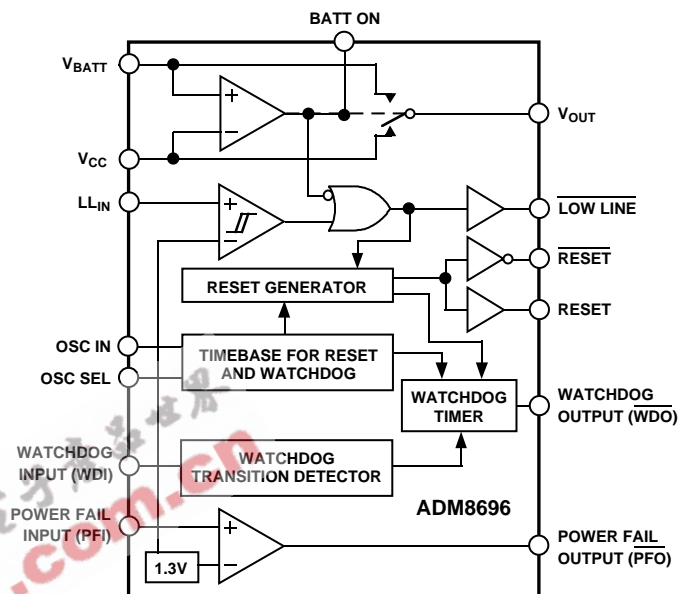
BATT ON

$V_{BATT}$

$V_{CC}$

$LL_{IN}$

$V_{OUT}$

$\overline{LOW\ LINE}$

$\overline{RESET}$

RESET

RESET GENERATOR

OSC IN

OSC SEL

TIMEBASE FOR RESET AND WATCHDOG

WATCHDOG TIMER

WATCHDOG OUTPUT ($\overline{WDO}$)

WATCHDOG INPUT (WDI)

WATCHDOG TRANSITION DETECTOR

ADM8696

POWER FAIL INPUT (PFI)

1.3V

POWER FAIL OUTPUT ($\overline{PFO}$)

.com.cn